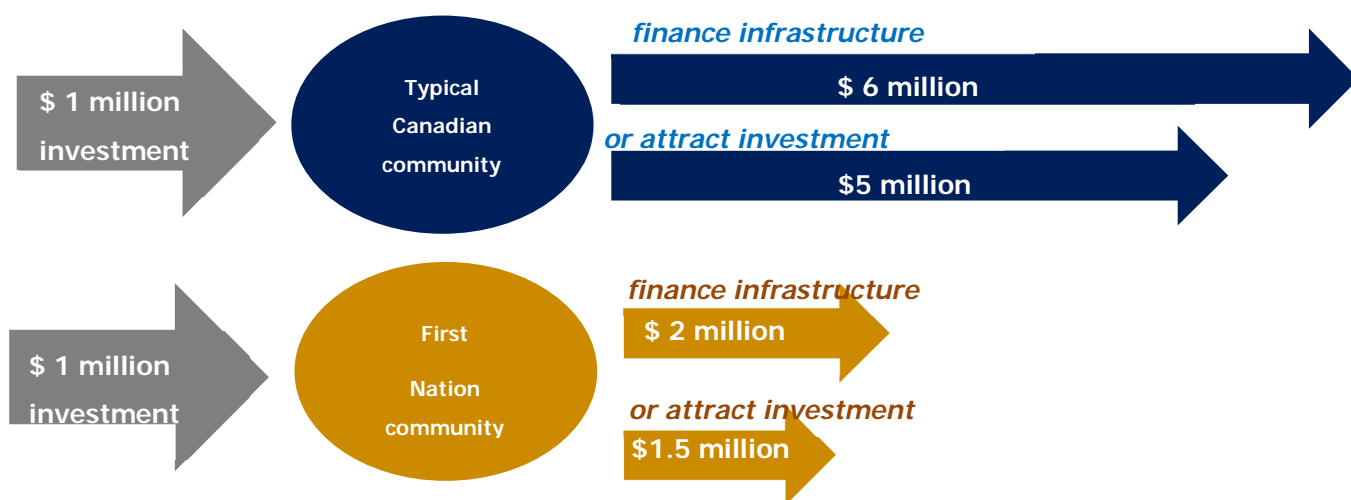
$ 1 million investment

Typical Canadian community

finance infrastructure

$ 6 million

or attract investment

$5 million

$ 1 million investment

First Nation community

finance infrastructure

$ 2 million

or attract investment

$1.5 million